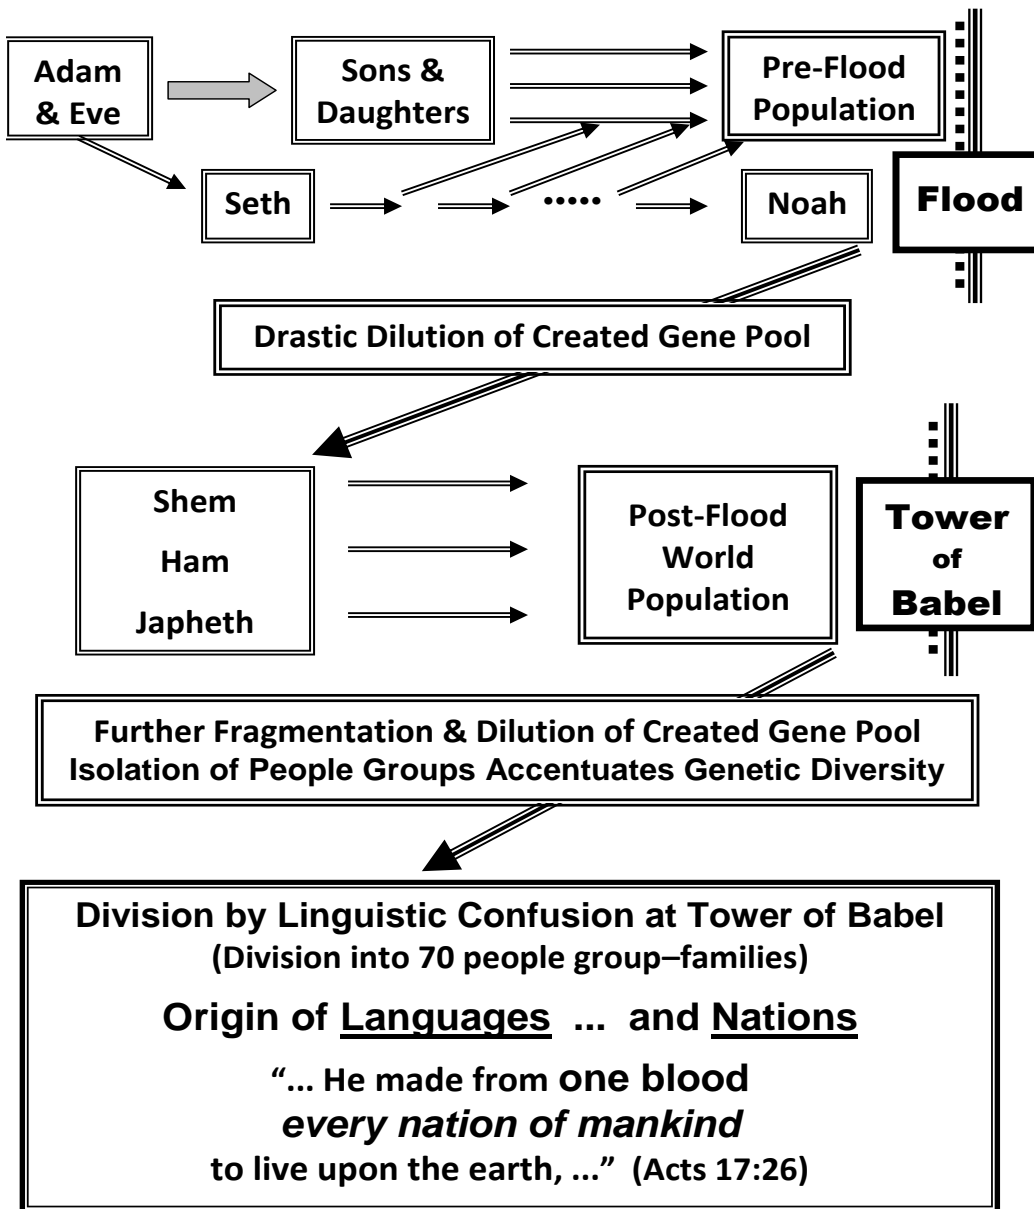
Adam & Eve

Sons & Daughters

Pre-Flood Population

Seth

•••••

Noah

Flood

Drastic Dilution of Created Gene Pool

Shem

Ham

Japheth

Post-Flood World Population

Tower of Babel

Further Fragmentation & Dilution of Created Gene Pool
Isolation of People Groups Accentuates Genetic Diversity

Division by Linguistic Confusion at Tower of Babel
(Division into 70 people group–families)

Origin of Languages ... and Nations

"... He made from one blood
every nation of mankind
to live upon the earth, ..." (Acts 17:26)